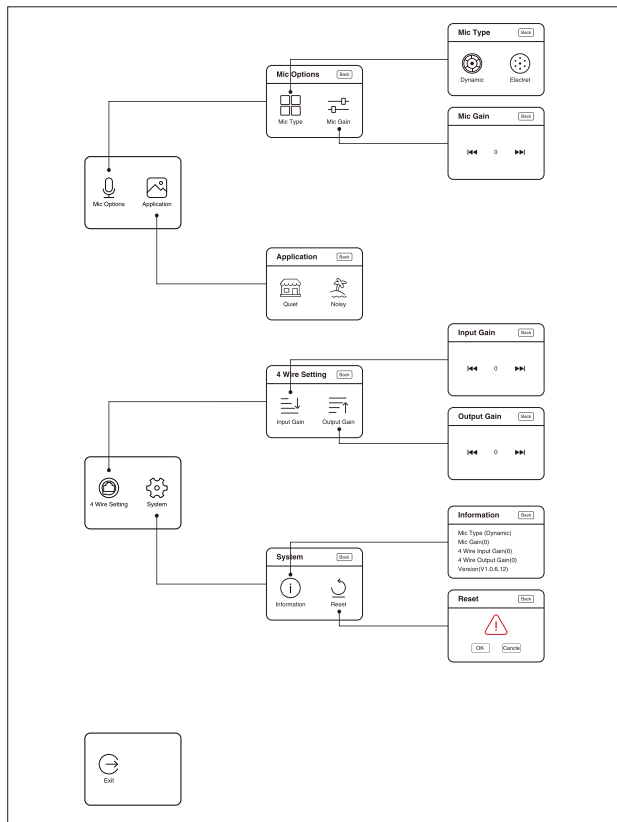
Mic Type
Back
Dynamic
Electret

Mic Options
Back
Mic Type
Mic Gain

Mic Gain
Back
0

Mic Options
Application

Application
Back
Quiet
Noisy

Input Gain
Back
0

4 Wire Setting
Back
Input Gain
Output Gain

Output Gain
Back
0

4 Wire Setting
System

Information
Back
Mic Type (Dynamic)
Mic Gain(0)
4 Wire Input Gain(0)
4 Wire Output Gain(0)
Version(V1.0.6.12)

System
Back
Information
Reset

Reset
Back
OK
Cancle

Exit